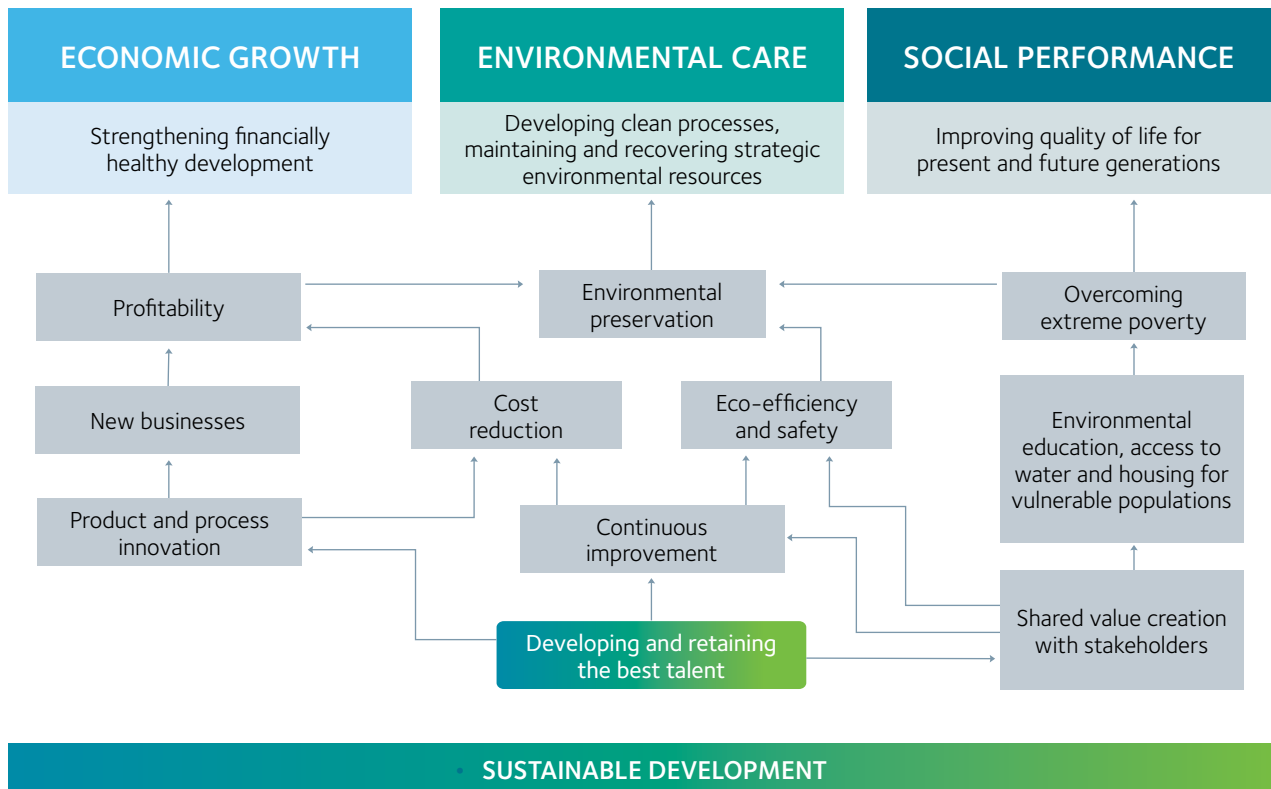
ECONOMIC GROWTH

Strengthening financially healthy development

ENVIRONMENTAL CARE

Developing clean processes, maintaining and recovering strategic environmental resources

SOCIAL PERFORMANCE

Improving quality of life for present and future generations

Profitability

Environmental preservation

Overcoming extreme poverty

New businesses

Cost reduction

Eco-efficiency and safety

Environmental education, access to water and housing for vulnerable populations

Product and process innovation

Continuous improvement

Shared value creation with stakeholders

Developing and retaining the best talent

SUSTAINABLE DEVELOPMENT